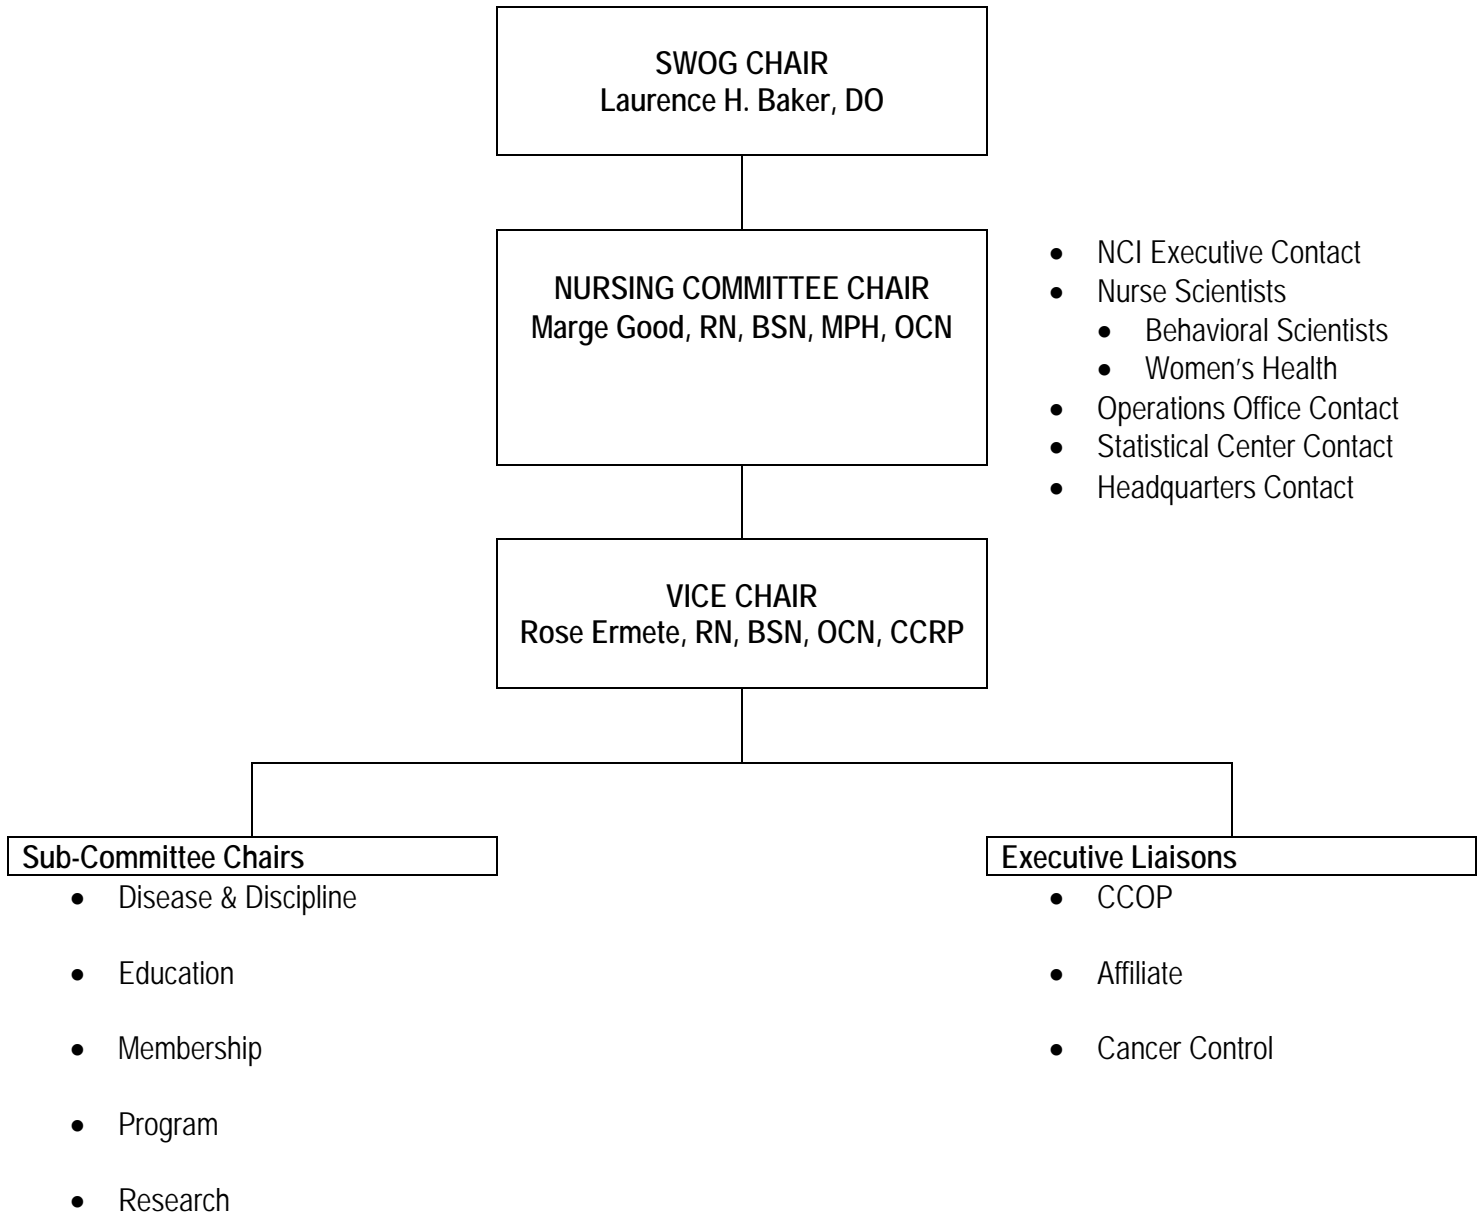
SWOG CHAIR
Laurence H. Baker, DO

NURSING COMMITTEE CHAIR
Marge Good, RN, BSN, MPH, OCN

- NCI Executive Contact
- Nurse Scientists
  - Behavioral Scientists
  - Women's Health
- Operations Office Contact
- Statistical Center Contact
- Headquarters Contact

VICE CHAIR
Rose Ermete, RN, BSN, OCN, CCRP

Sub-Committee Chairs
- Disease & Discipline
- Education
- Membership
- Program
- Research

Executive Liaisons
- CCOP
- Affiliate
- Cancer Control